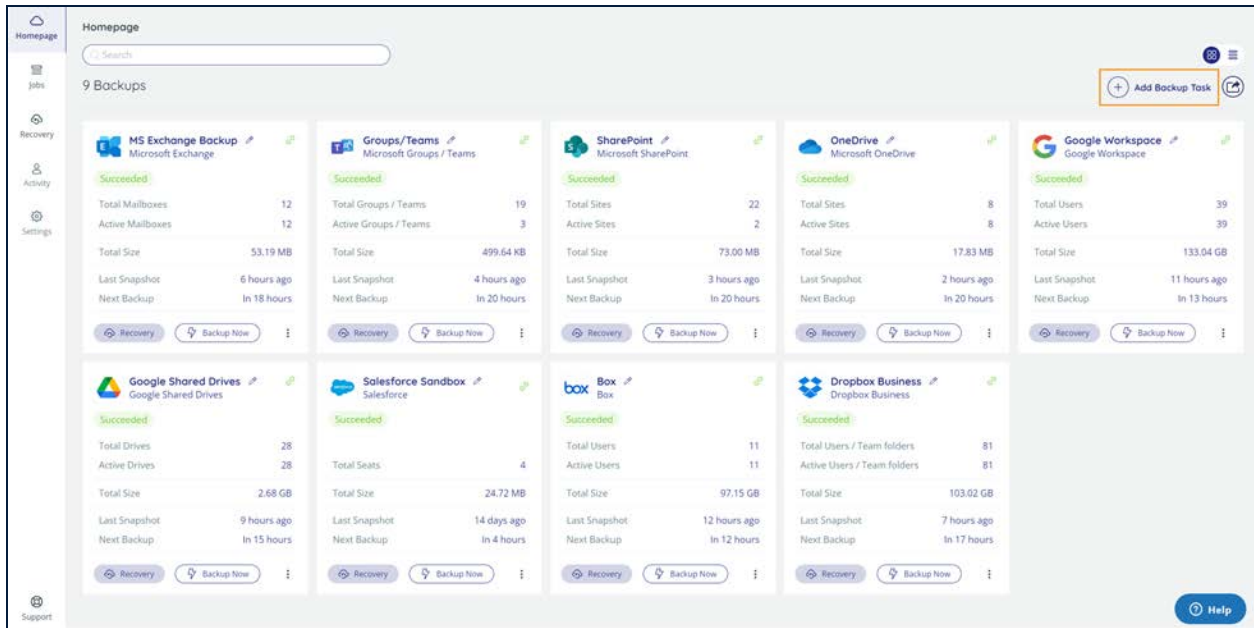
Homepage
Jobs
Recovery
Activity
Settings
Support

Homepage

Search

9 Backups

Add Backup Task

MS Exchange Backup
Microsoft Exchange
Succeeded
Total Mailboxes 12
Active Mailboxes 12
Total Size 53.19 MB
Last Snapshot 6 hours ago
Next Backup In 18 hours
Recovery
Backup Now

Groups/Teams
Microsoft Groups / Teams
Succeeded
Total Groups / Teams 19
Active Groups / Teams 3
Total Size 499.64 KB
Last Snapshot 4 hours ago
Next Backup In 20 hours
Recovery
Backup Now

SharePoint
Microsoft SharePoint
Succeeded
Total Sites 22
Active Sites 2
Total Size 73.00 MB
Last Snapshot 3 hours ago
Next Backup In 20 hours
Recovery
Backup Now

OneDrive
Microsoft OneDrive
Succeeded
Total Sites 8
Active Sites 8
Total Size 17.83 MB
Last Snapshot 2 hours ago
Next Backup In 20 hours
Recovery
Backup Now

Google Workspace
Google Workspace
Succeeded
Total Users 39
Active Users 39
Total Size 133.04 GB
Last Snapshot 11 hours ago
Next Backup In 13 hours
Recovery
Backup Now

Google Shared Drives
Google Shared Drives
Succeeded
Total Drives 28
Active Drives 28
Total Size 2.68 GB
Last Snapshot 9 hours ago
Next Backup In 15 hours
Recovery
Backup Now

Salesforce Sandbox
Salesforce
Succeeded
Total Seats 4
Total Size 24.72 MB
Last Snapshot 14 days ago
Next Backup In 4 hours
Recovery
Backup Now

box Box
Box
Succeeded
Total Users 11
Active Users 11
Total Size 97.15 GB
Last Snapshot 12 hours ago
Next Backup In 12 hours
Recovery
Backup Now

Dropbox Business
Dropbox Business
Succeeded
Total Users / Team folders 81
Active Users / Team folders 81
Total Size 103.02 GB
Last Snapshot 7 hours ago
Next Backup In 17 hours
Recovery
Backup Now

Help